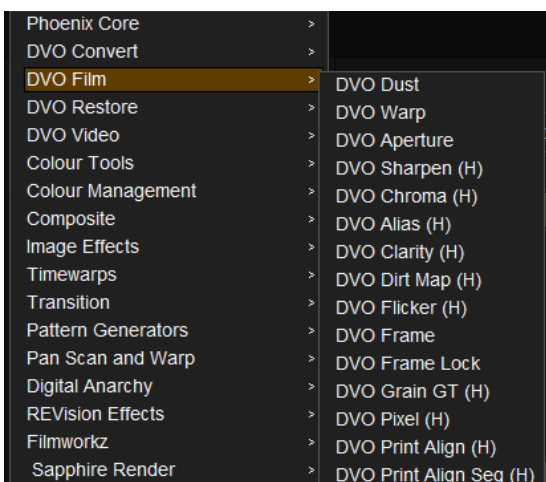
Phoenix Core >
DVO Convert >
DVO Film >
DVO Restore >
DVO Video >
Colour Tools >
Colour Management >
Composite >
Image Effects >
Timewarps >
Transition >
Pattern Generators >
Pan Scan and Warp >
Digital Anarchy >
REVision Effects >
Filmworkz >
Sapphire Render >

DVO Dust
DVO Warp
DVO Aperture
DVO Sharpen (H)
DVO Chroma (H)
DVO Alias (H)
DVO Clarity (H)
DVO Dirt Map (H)
DVO Flicker (H)
DVO Frame
DVO Frame Lock
DVO Grain GT (H)
DVO Pixel (H)
DVO Print Align (H)
DVO Print Align Seq (H)